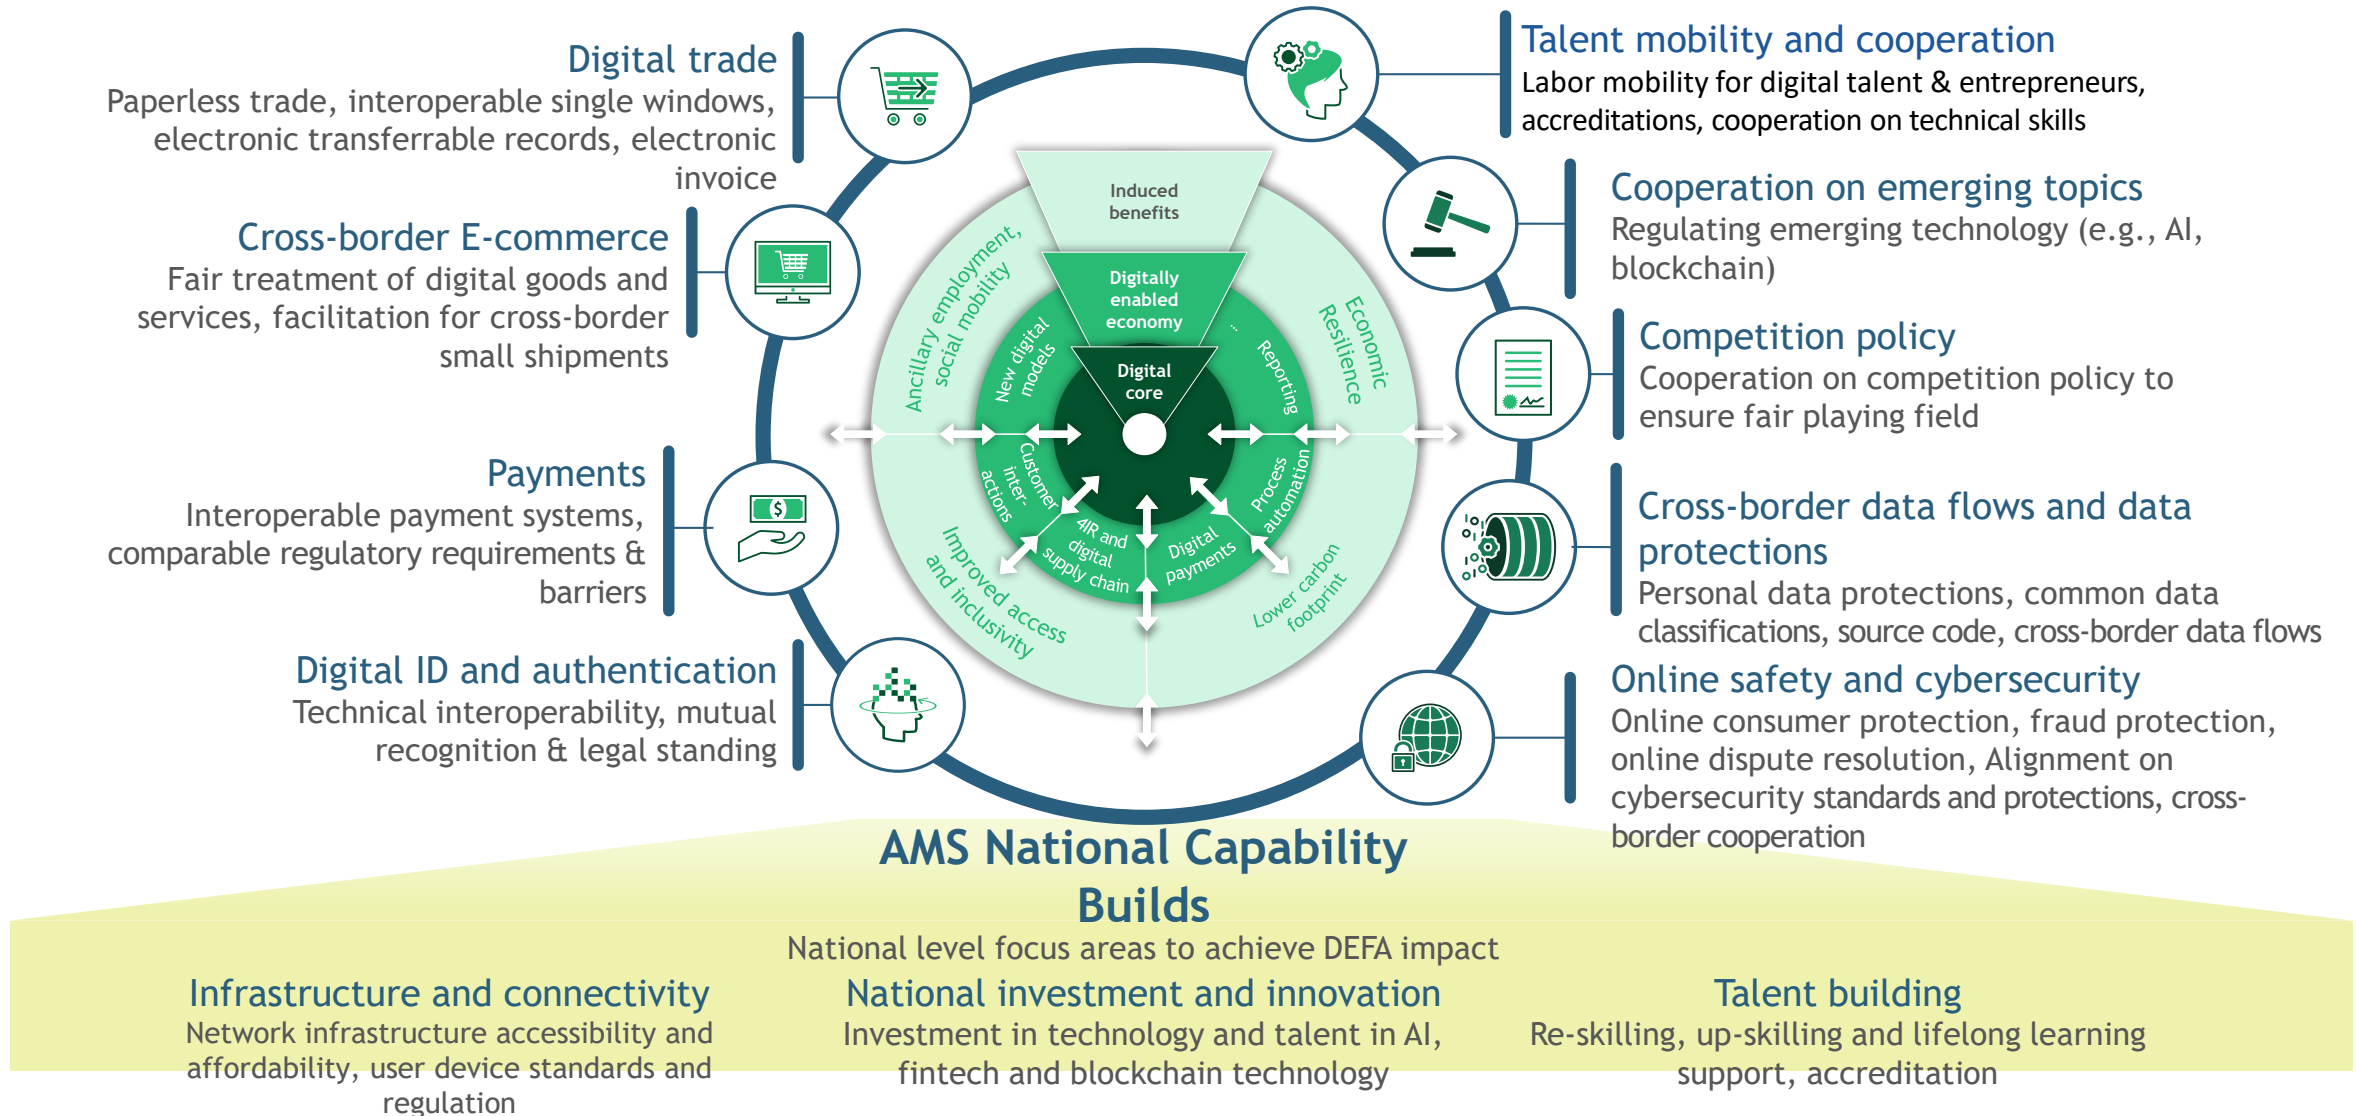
Digital trade
Paperless trade, interoperable single windows, electronic transferrable records, electronic invoice

Cross-border E-commerce
Fair treatment of digital goods and services, facilitation for cross-border small shipments

Payments
Interoperable payment systems, comparable regulatory requirements & barriers

Digital ID and authentication
Technical interoperability, mutual recognition & legal standing

Talent mobility and cooperation
Labor mobility for digital talent & entrepreneurs, accreditations, cooperation on technical skills

Cooperation on emerging topics
Regulating emerging technology (e.g., AI, blockchain)

Competition policy
Cooperation on competition policy to ensure fair playing field

Cross-border data flows and data protections
Personal data protections, common data classifications, source code, cross-border data flows

Online safety and cybersecurity
Online consumer protection, fraud protection, online dispute resolution, Alignment on cybersecurity standards and protections, cross-border cooperation

Induced benefits
Digitally enabled economy
Digital core
Ancillary employment, social mobility
Economic Resilience
New digital models
Reporting
...
Customer inter-actions
Process automation
4IR and digital supply chain
Digital payments
Improved access and inclusivity
Lower carbon footprint

AMS National Capability Builds
National level focus areas to achieve DEFA impact

Infrastructure and connectivity
Network infrastructure accessibility and affordability, user device standards and regulation

National investment and innovation
Investment in technology and talent in AI, fintech and blockchain technology

Talent building
Re-skilling, up-skilling and lifelong learning support, accreditation